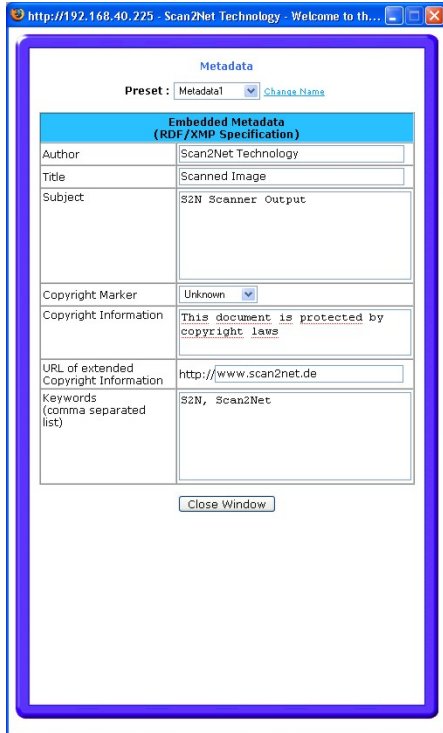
http://192.168.40.225 - Scan2Net Technology - Welcome to th...

Metadata

Preset : Metadata1 Change Name

| Embedded Metadata (RDF/XMP Specification) | |
|---|---|
| Author | Scan2Net Technology |
| Title | Scanned Image |
| Subject | S2N Scanner Output |
| Copyright Marker | Unknown |
| Copyright Information | This document is protected by copyright laws |
| URL of extended Copyright Information | http:// www.scan2net.de |
| Keywords (comma separated list) | S2N, Scan2Net |

Close Window